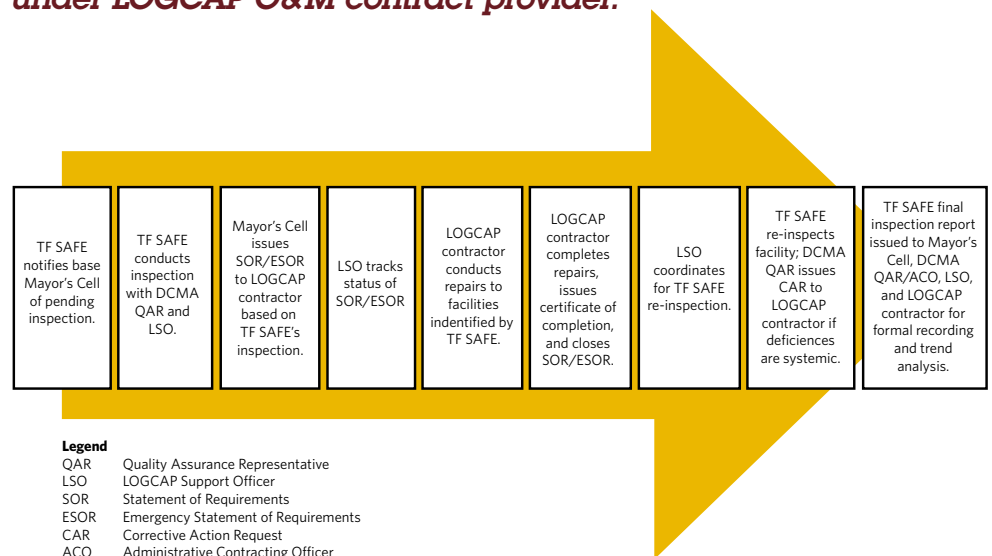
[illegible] LOGCAP O&M contract provider.

TF SAFE notifies base Mayor's Cell of pending inspection.

TF SAFE conducts inspection with DCMA QAR and LSO.

Mayor's Cell issues SOR/ESOR to LOGCAP contractor based on TF SAFE's inspection.

LSO tracks status of SOR/ESOR

LOGCAP contractor conducts repairs to facilities indentified by TF SAFE.

LOGCAP contractor completes repairs, issues certificate of completion, and closes SOR/ESOR.

LSO coordinates for TF SAFE re-inspection.

TF SAFE re-inspects facility; DCMA QAR issues CAR to LOGCAP contractor if deficiences are systemic.

TF SAFE final inspection report issued to Mayor's Cell, DCMA QAR/ACO, LSO, and LOGCAP contractor for formal recording and trend analysis.

Legend

| | |
|---|---|
| QAR | Quality Assurance Representative |
| LSO | LOGCAP Support Officer |
| SOR | Statement of Requirements |
| ESOR | Emergency Statement of Requirements |
| CAR | Corrective Action Request |
| ACO | Administrative Contracting Officer |